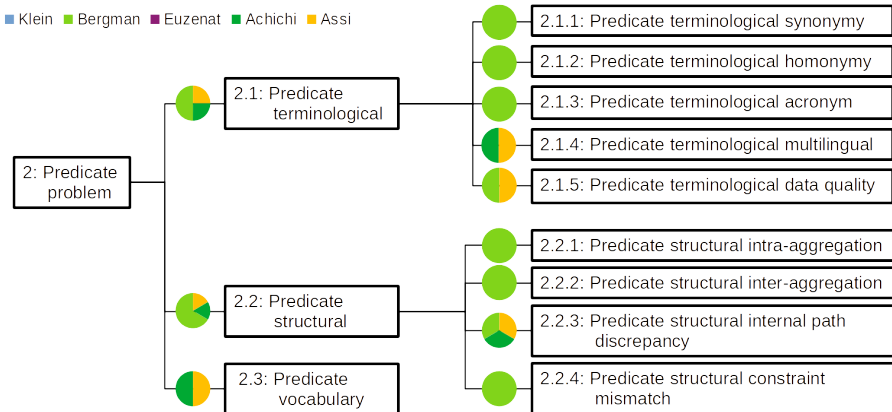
Klein Bergman Euzenat Achichi Assi

2: Predicate problem

2.1: Predicate terminological

2.1.1: Predicate terminological synonymy

2.1.2: Predicate terminological homonymy

2.1.3: Predicate terminological acronym

2.1.4: Predicate terminological multilingual

2.1.5: Predicate terminological data quality

2.2: Predicate structural

2.2.1: Predicate structural intra-aggregation

2.2.2: Predicate structural inter-aggregation

2.2.3: Predicate structural internal path discrepancy

2.2.4: Predicate structural constraint mismatch

2.3: Predicate vocabulary